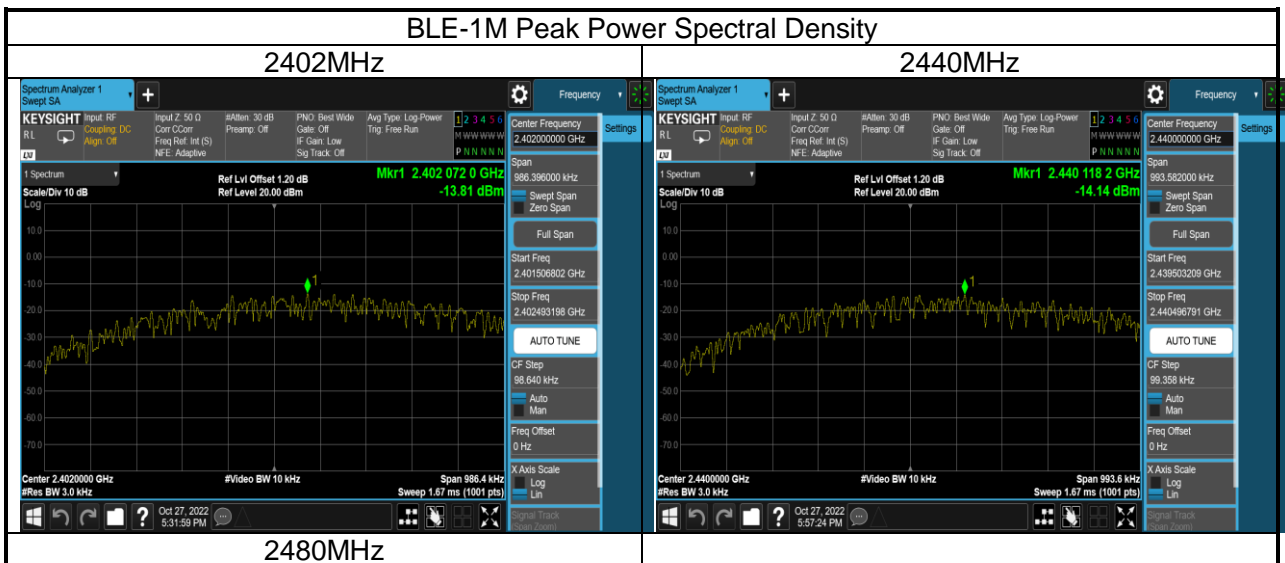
BLE-1M Peak Power Spectral Density

| 2402MHz | 2440MHz |
|---|---|
| Spectrum Analyzer 1 Swept SA | Spectrum Analyzer 1 Swept SA |
| Frequency | Frequency |
| KEYSIGHT Input: RF Coupling: DC Align: Off Input Z: 50 Ω Corr CCorr Freq Ref: Int (S) NFE: Adaptive #Atten: 30 dB Preamp: Off PNO: Best Wide Gate: Off IF Gain: Low Sig Track: Off Avg Type: Log-Power Trig: Free Run 1 2 3 4 5 6 M WWWWW P N N N N N | KEYSIGHT Input: RF Coupling: DC Align: Off Input Z: 50 Ω Corr CCorr Freq Ref: Int (S) NFE: Adaptive #Atten: 30 dB Preamp: Off PNO: Best Wide Gate: Off IF Gain: Low Sig Track: Off Avg Type: Log-Power Trig: Free Run 1 2 3 4 5 6 M WWWWW P N N N N N |
| 1 Spectrum Scale/Div 10 dB Log Ref Lvl Offset 1.20 dB Ref Level 20.00 dBm Mkr1 2.402 072 0 GHz -13.81 dBm | 1 Spectrum Scale/Div 10 dB Log Ref Lvl Offset 1.20 dB Ref Level 20.00 dBm Mkr1 2.440 118 2 GHz -14.14 dBm |
| 10.0 0.00 -10.0 -20.0 -30.0 -40.0 -50.0 -60.0 -70.0 | 10.0 0.00 -10.0 -20.0 -30.0 -40.0 -50.0 -60.0 -70.0 |
| Center 2.4020000 GHz #Res BW 3.0 kHz #Video BW 10 kHz Span 986.4 kHz Sweep 1.67 ms (1001 pts) | Center 2.4400000 GHz #Res BW 3.0 kHz #Video BW 10 kHz Span 993.6 kHz Sweep 1.67 ms (1001 pts) |
| Center Frequency 2.402000000 GHz Settings Span 986.396000 kHz Swept Span Zero Span Full Span Start Freq 2.401506802 GHz Stop Freq 2.402493198 GHz AUTO TUNE CF Step 98.640 kHz Auto Man Freq Offset 0 Hz X Axis Scale Log Lin Signal Track (Span Zoom) | Center Frequency 2.440000000 GHz Settings Span 993.582000 kHz Swept Span Zero Span Full Span Start Freq 2.439503209 GHz Stop Freq 2.440496791 GHz AUTO TUNE CF Step 99.358 kHz Auto Man Freq Offset 0 Hz X Axis Scale Log Lin Signal Track (Span Zoom) |
| Oct 27, 2022 5:31:59 PM | Oct 27, 2022 5:57:24 PM |
| 2480MHz | |